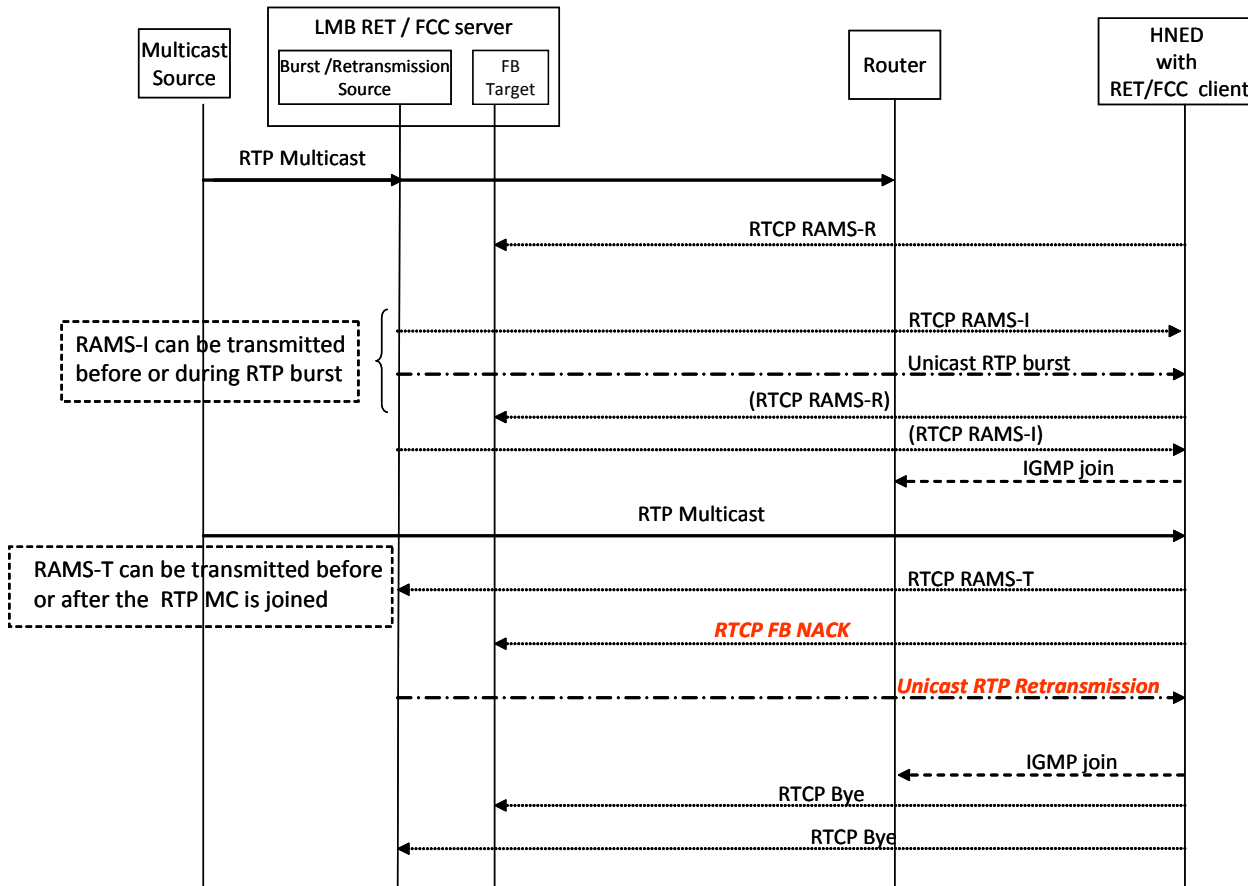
LMB RET / FCC server

Multicast Source

Burst /Retransmission Source

FB Target

Router

HNED with RET/FCC client

RTP Multicast

RTCP RAMS-R

RTCP RAMS-I

RAMS-I can be transmitted before or during RTP burst

Unicast RTP burst

(RTCP RAMS-R)

(RTCP RAMS-I)

IGMP join

RTP Multicast

RAMS-T can be transmitted before or after the RTP MC is joined

RTCP RAMS-T

RTCP FB NACK

Unicast RTP Retransmission

IGMP join

RTCP Bye

RTCP Bye